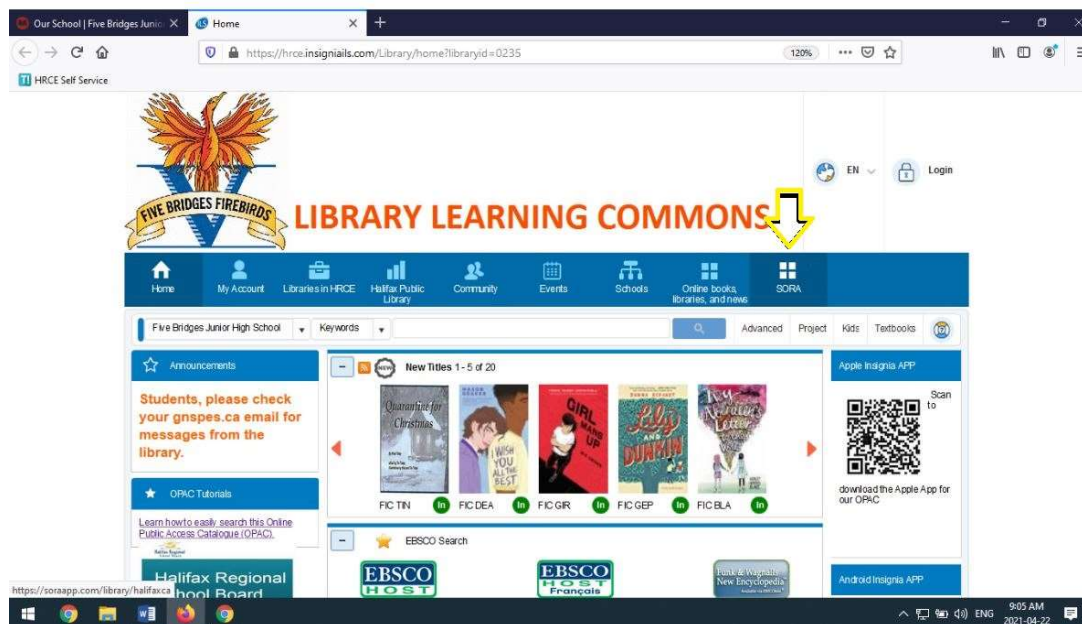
Our School | Five Bridges Junio ×
Home ×
+
https://hrce.insigniails.com/Library/home?libraryid=0235
120%
HRCE Self Service

FIVE BRIDGES FIREBIRDS
LIBRARY LEARNING COMMONS

EN
Login

Home
My Account
Libraries in HRCE
Halifax Public Library
Community
Events
Schools
Online books, libraries, and news
SORA

Five Bridges Junior High School
Keywords
Advanced
Project
Kids
Textbooks

Announcements
Students, please check your gnspes.ca email for messages from the library.

OPAC Tutorials
Learn how to easily search this Online Public Access Catalogue (OPAC).
Halifax Regional School Board

New Titles 1 - 5 of 20
Quarantine for Christmas
I Wish You All the Best
Girl Made Up
Lily and Dunkin
FIC TIN
In
FIC DEA
In
FIC GIR
In
FIC GEP
In
FIC BLA
In

EBSCO Search
EBSCO HOST
EBSCO HOST Français
Funk & Wagnalls New Encyclopedia

Apple Insignia APP
Scan to
download the Apple App for our OPAC

Android Insignia APP

https://soraapp.com/library/halifaxca

ENG
9:05 AM
2021-04-22